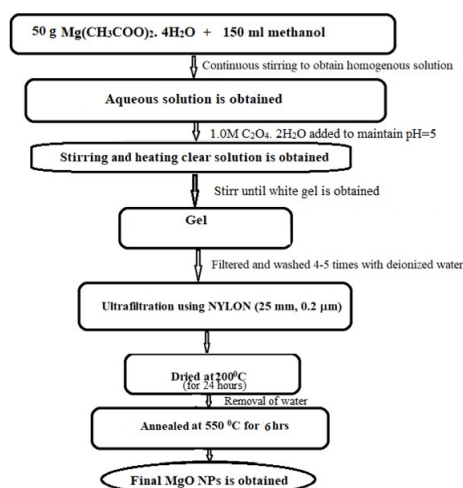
50 g $Mg(CH_3COO)_2$. $4H_2O$ + 150 ml methanol

Continuous stirring to obtain homogenous solution

Aqueous solution is obtained

1.0M $C_2O_4$. $2H_2O$ added to maintain pH=5

Stirring and heating clear solution is obtained

Stirr until white gel is obtained

Gel

Filtered and washed 4-5 times with deionized water

Ultrafiltration using NYLON (25 mm, 0.2 μm)

Dried at $200^0C$ (for 24 hours)

Removal of water

Annealed at 550 $^0C$ for 6hrs

Final MgO NPs is obtained